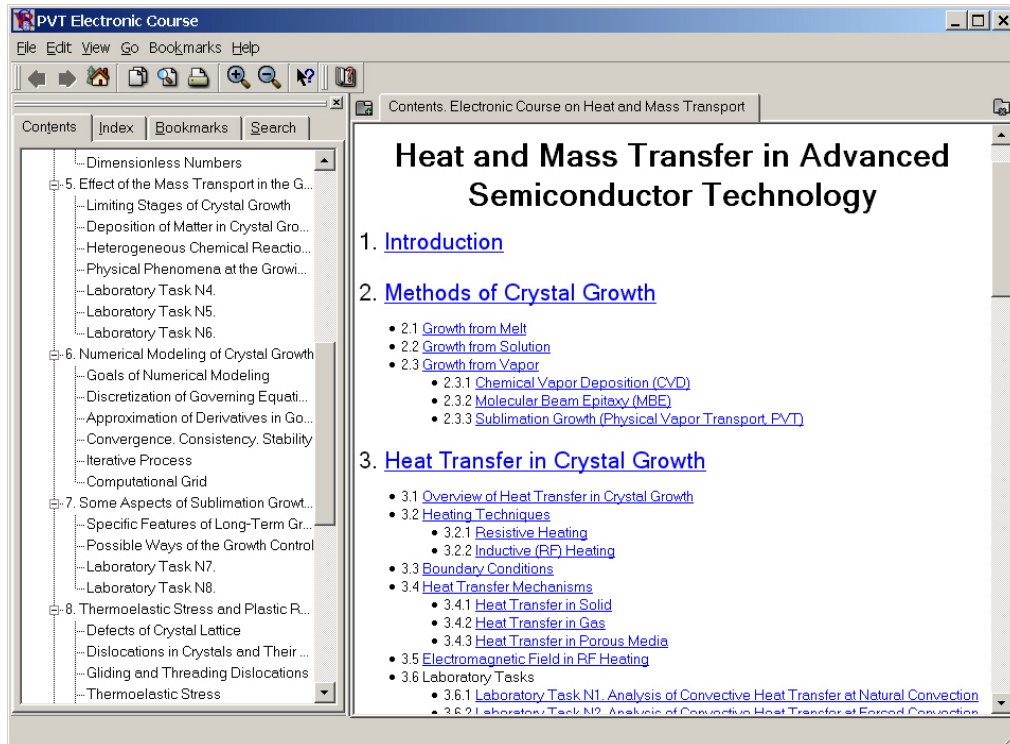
PVT Electronic Course

File Edit View Go Bookmarks Help

Contents | Index | Bookmarks | Search

Dimensionless Numbers
5. Effect of the Mass Transport in the G...
Limiting Stages of Crystal Growth
Deposition of Matter in Crystal Gro...
Heterogeneous Chemical Reactio...
Physical Phenomena at the Growi...
Laboratory Task N4.
Laboratory Task N5.
Laboratory Task N6.
6. Numerical Modeling of Crystal Growth
Goals of Numerical Modeling
Discretization of Governing Equati...
Approximation of Derivatives in Go...
Convergence. Consistency. Stability
Iterative Process
Computational Grid
7. Some Aspects of Sublimation Growt...
Specific Features of Long-Term Gr...
Possible Ways of the Growth Control
Laboratory Task N7.
Laboratory Task N8.
8. Thermoelastic Stress and Plastic R...
Defects of Crystal Lattice
Dislocations in Crystals and Their ...
Gliding and Threading Dislocations
Thermoelastic Stress

Contents. Electronic Course on Heat and Mass Transport

Heat and Mass Transfer in Advanced Semiconductor Technology

1. Introduction

2. Methods of Crystal Growth

- 2.1 Growth from Melt
- 2.2 Growth from Solution
- 2.3 Growth from Vapor
  - 2.3.1 Chemical Vapor Deposition (CVD)
  - 2.3.2 Molecular Beam Epitaxy (MBE)
  - 2.3.3 Sublimation Growth (Physical Vapor Transport, PVT)

3. Heat Transfer in Crystal Growth

- 3.1 Overview of Heat Transfer in Crystal Growth
- 3.2 Heating Techniques
  - 3.2.1 Resistive Heating
  - 3.2.2 Inductive (RF) Heating
- 3.3 Boundary Conditions
- 3.4 Heat Transfer Mechanisms
  - 3.4.1 Heat Transfer in Solid
  - 3.4.2 Heat Transfer in Gas
  - 3.4.3 Heat Transfer in Porous Media
- 3.5 Electromagnetic Field in RF Heating
- 3.6 Laboratory Tasks
  - 3.6.1 Laboratory Task N1. Analysis of Convective Heat Transfer at Natural Convection
  - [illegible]